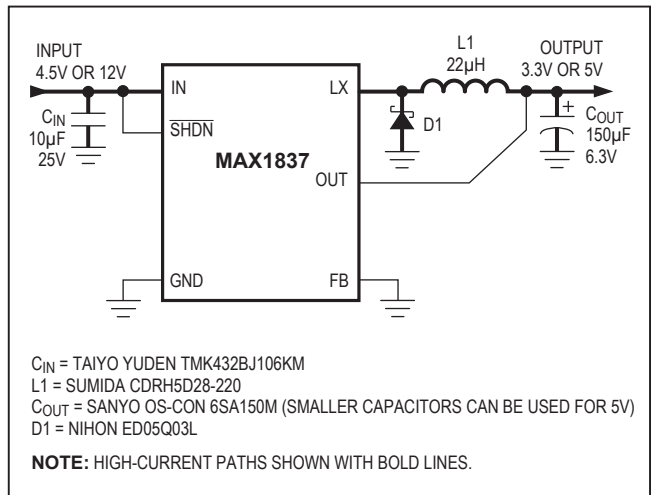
INPUT
4.5V OR 12V

$C_{IN}$
10µF
25V

IN

$\overline{SHDN}$

MAX1837

LX

OUT

GND

FB

L1
22µH

D1

OUTPUT
3.3V OR 5V

+

$C_{OUT}$
150µF
6.3V

$C_{IN}$ = TAIYO YUDEN TMK432BJ106KM
L1 = SUMIDA CDRH5D28-220
$C_{OUT}$ = SANYO OS-CON 6SA150M (SMALLER CAPACITORS CAN BE USED FOR 5V)
D1 = NIHON ED05Q03L

**NOTE:** HIGH-CURRENT PATHS SHOWN WITH BOLD LINES.